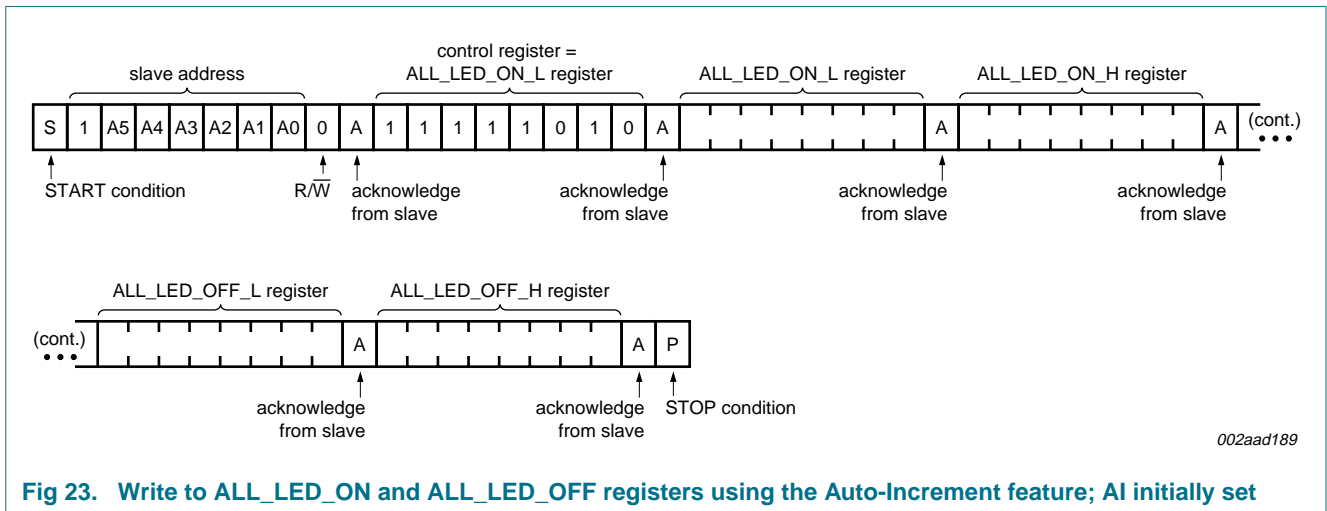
slave address

control register = ALL_LED_ON_L register

ALL_LED_ON_L register

ALL_LED_ON_H register

| S | 1 | A5 | A4 | A3 | A2 | A1 | A0 | 0 | A | 1 | 1 | 1 | 1 | 1 | 0 | 1 | 0 | A | | A | | A |
|---|---|---|---|---|---|---|---|---|---|---|---|---|---|---|---|---|---|---|---|---|---|---|

(cont.)

START condition

$R/\overline{W}$

acknowledge from slave

acknowledge from slave

acknowledge from slave

acknowledge from slave

ALL_LED_OFF_L register

ALL_LED_OFF_H register

(cont.)

| | A | | A | P |
|---|---|---|---|---|

acknowledge from slave

acknowledge from slave

STOP condition

002aad189

Fig 23. Write to ALL_LED_ON and ALL_LED_OFF registers using the Auto-Increment feature; AI initially set